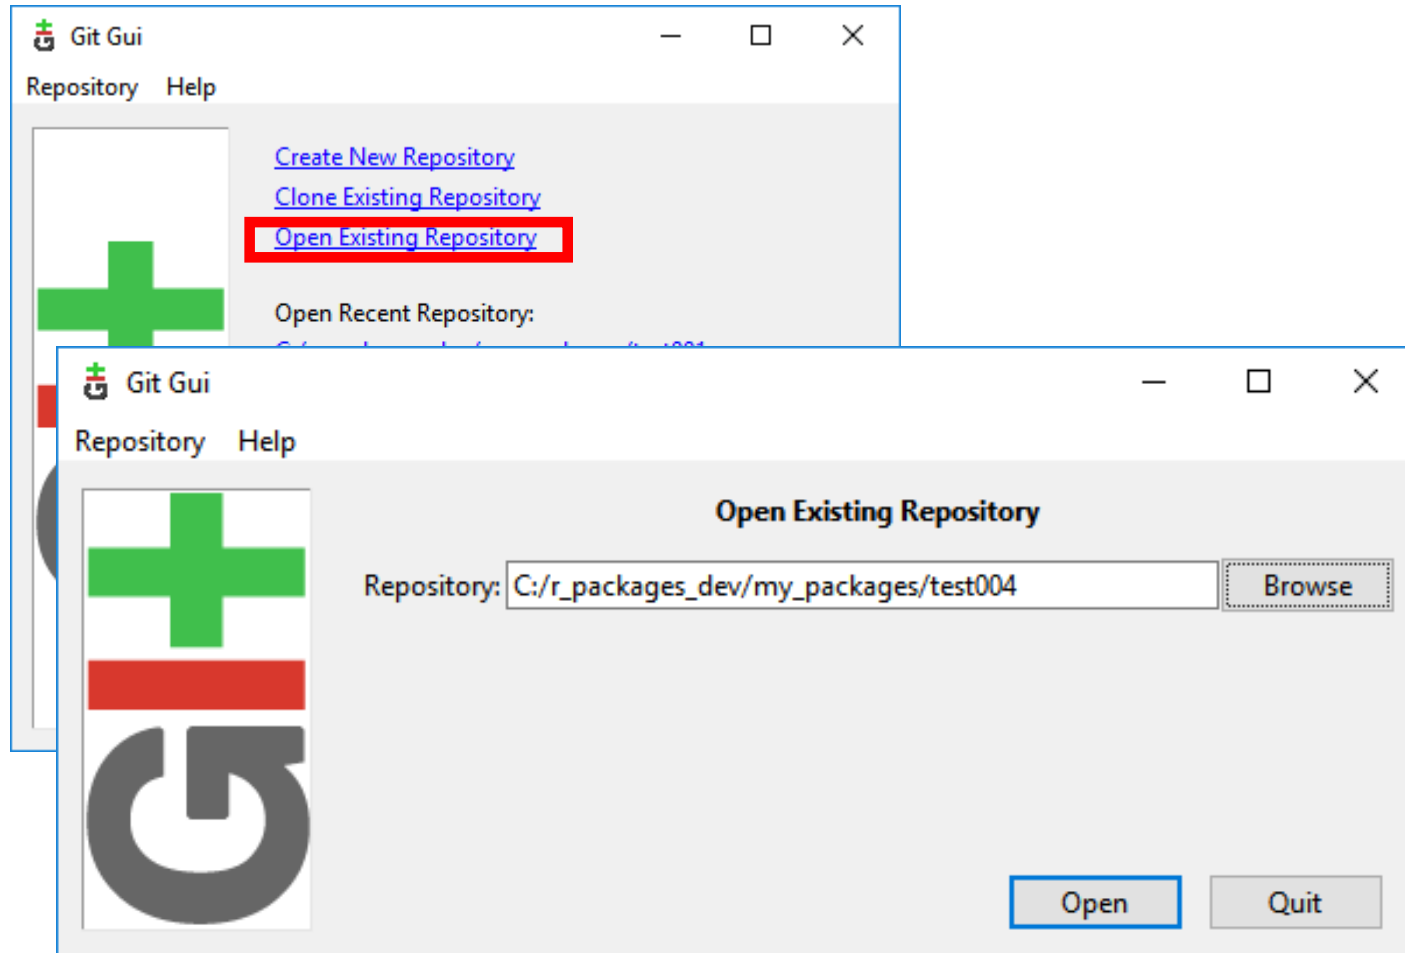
Git Gui

Repository Help

Create New Repository

Clone Existing Repository

Open Existing Repository

Open Recent Repository:

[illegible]

Git Gui

Repository Help

Open Existing Repository

Repository: C:/r_packages_dev/my_packages/test004

Browse

Open

Quit